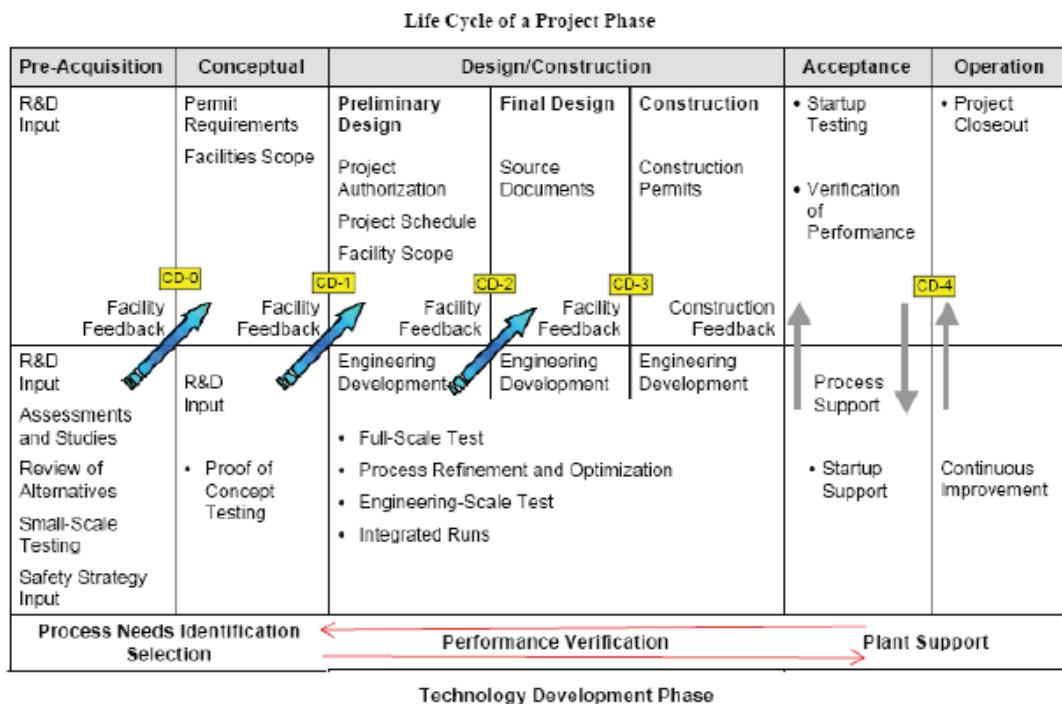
Life Cycle of a Project Phase

| Pre-Acquisition | Conceptual | Design/Construction | | | Acceptance | Operation |
|---|---|---|---|---|---|---|
| R&D Input | Permit Requirements<br>Facilities Scope | **Preliminary Design**<br>Project Authorization<br>Project Schedule<br>Facility Scope | **Final Design**<br>Source Documents | **Construction**<br>Construction Permits | • Startup Testing<br>• Verification of Performance | • Project Closeout |
| Facility Feedback | Facility Feedback | Facility Feedback | Facility Feedback | Construction Feedback | | |
| R&D Input<br>Assessments and Studies<br>Review of Alternatives<br>Small-Scale Testing<br>Safety Strategy Input | R&D Input<br>• Proof of Concept Testing | Engineering Development | Engineering Development | Engineering Development | Process Support<br>• Startup Support | Continuous Improvement |

CD-0 CD-1 CD-2 CD-3 CD-4

• Full-Scale Test
• Process Refinement and Optimization
• Engineering-Scale Test
• Integrated Runs

Process Needs Identification Selection

Performance Verification

Plant Support

Technology Development Phase